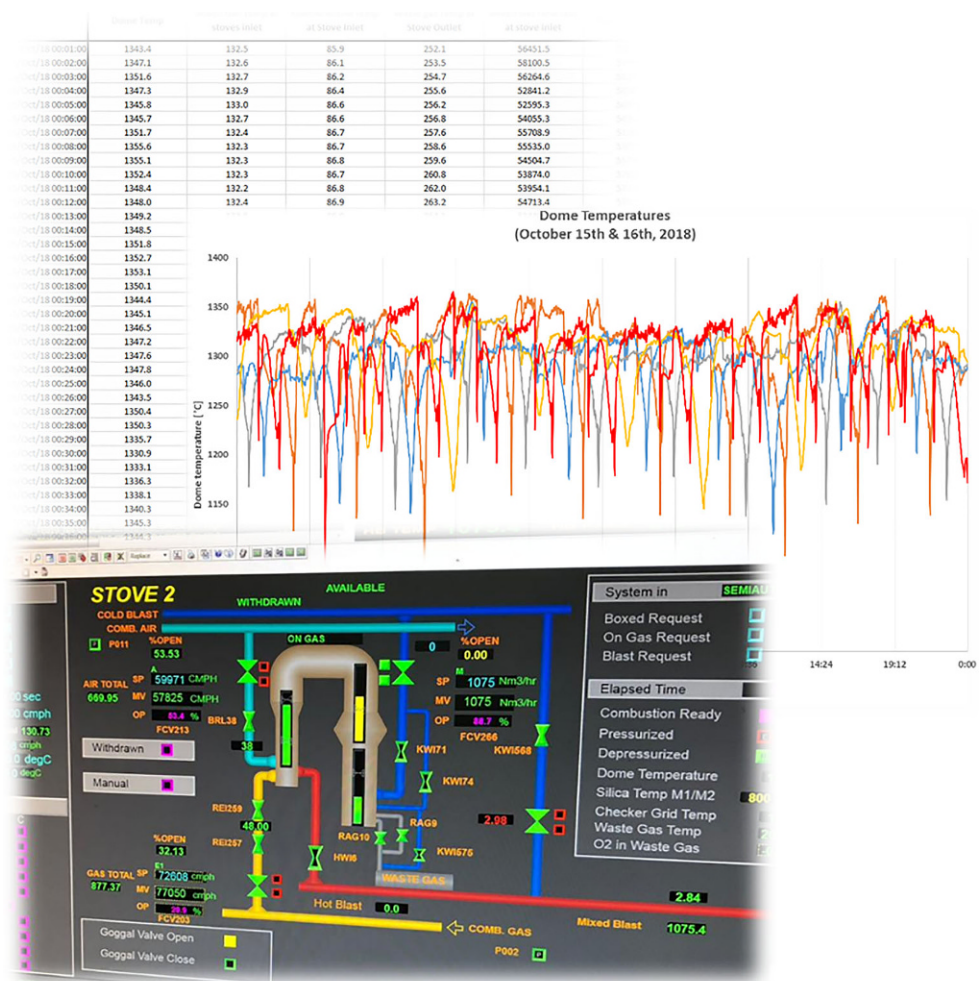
| | Dome Temp. | stoves Inlet | at Stove Inlet | Stove Outlet | at stove Inlet |
|---|---|---|---|---|---|
| Oct/18 00:01:00 | 1343.4 | 132.5 | 85.9 | 252.1 | 56451.5 |
| Oct/18 00:02:00 | 1347.1 | 132.6 | 86.1 | 253.5 | 58100.5 |
| Oct/18 00:03:00 | 1351.6 | 132.7 | 86.2 | 254.7 | 56264.6 |
| Oct/18 00:04:00 | 1347.3 | 132.9 | 86.4 | 255.6 | 52841.2 |
| Oct/18 00:05:00 | 1345.8 | 133.0 | 86.6 | 256.2 | 52595.3 |
| Oct/18 00:06:00 | 1345.7 | 132.7 | 86.6 | 256.8 | 54055.3 |
| Oct/18 00:07:00 | 1351.7 | 132.4 | 86.7 | 257.6 | 55708.9 |
| Oct/18 00:08:00 | 1355.6 | 132.3 | 86.7 | 258.6 | 55535.0 |
| Oct/18 00:09:00 | 1355.1 | 132.3 | 86.8 | 259.6 | 54504.7 |
| Oct/18 00:10:00 | 1352.4 | 132.3 | 86.7 | 260.8 | 53874.0 |
| Oct/18 00:11:00 | 1348.4 | 132.2 | 86.8 | 262.0 | 53954.1 |
| Oct/18 00:12:00 | 1348.0 | 132.4 | 86.9 | 263.2 | 54713.4 |
| Oct/18 00:13:00 | 1349.2 | | | | |
| Oct/18 00:14:00 | 1348.5 | | | | |
| Oct/18 00:15:00 | 1351.8 | | | | |
| Oct/18 00:16:00 | 1352.7 | | | | |
| Oct/18 00:17:00 | 1353.1 | | | | |
| Oct/18 00:18:00 | 1350.1 | | | | |
| Oct/18 00:19:00 | 1344.4 | | | | |
| Oct/18 00:20:00 | 1345.1 | | | | |
| Oct/18 00:21:00 | 1346.5 | | | | |
| Oct/18 00:22:00 | 1347.2 | | | | |
| Oct/18 00:23:00 | 1347.6 | | | | |
| Oct/18 00:24:00 | 1347.8 | | | | |
| Oct/18 00:25:00 | 1346.0 | | | | |
| Oct/18 00:26:00 | 1343.5 | | | | |
| Oct/18 00:27:00 | 1350.4 | | | | |
| Oct/18 00:28:00 | 1350.3 | | | | |
| Oct/18 00:29:00 | 1335.7 | | | | |
| Oct/18 00:30:00 | 1330.9 | | | | |
| Oct/18 00:31:00 | 1333.1 | | | | |
| Oct/18 00:32:00 | 1336.3 | | | | |
| Oct/18 00:33:00 | 1338.1 | | | | |
| Oct/18 00:34:00 | 1340.3 | | | | |
| Oct/18 00:35:00 | 1345.3 | | | | |

Dome Temperatures
(October 15th & 16th, 2018)

Dome temperature [°C]
1400
1350
1300
1250
1200
1150

14:24
19:12
0:00

STOVE 2
AVAILABLE
WITHDRAWN
COLD BLAST
COMB. AIR
P011
%OPEN
53.53
ON GAS
0
%OPEN
0.00
AIR TOTAL
669.95
SP 59971 CMPH
MV 57825 CMPH
OP 53.4 %
FCV213
BRL38
38
SP 1075 Nm3/hr
MV 1075 Nm3/hr
OP 88.7 %
FCV266
KWI71
KWI74
KWI568
Withdrawn
Manual
REI259
48.00
REI267
%OPEN
32.13
GAS TOTAL
877.37
SP 72608 cmph
MV 77050 cmph
OP 20.9 %
FCV203
RAG10
HWI6
RAG9
KWI576
2.98
WASTE GAS
Hot Blast
0.0
COMB. GAS
2.84
Mixed Blast
1075.4
P002
Goggal Valve Open
Goggal Valve Close
0 sec
0 cmph
130.73
cmph
0 degC
degC
C

System in
SEMIAU
Boxed Request
On Gas Request
Blast Request
Elapsed Time
Combustion Ready
Pressurized
Depressurized
Dome Temperature
Silica Temp M1/M2
800
Checker Grid Temp
Waste Gas Temp
O2 in Waste Gas